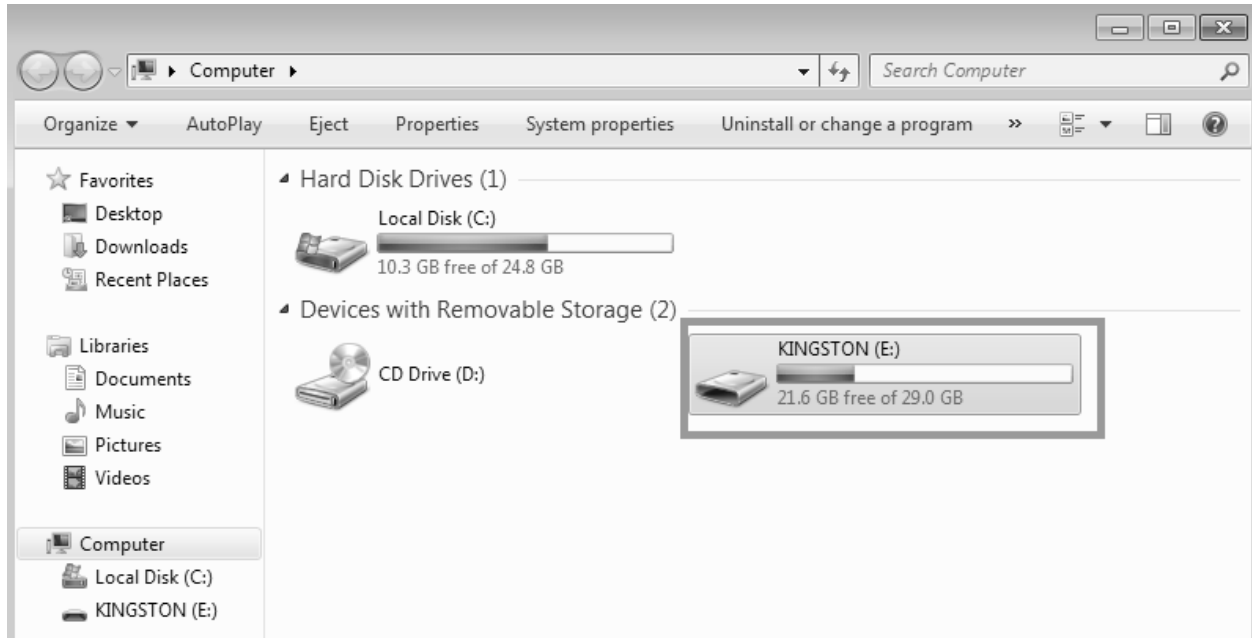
▸ Computer ▸

Search Computer

Organize ▾ AutoPlay Eject Properties System properties Uninstall or change a program »

Favorites
Desktop
Downloads
Recent Places

Libraries
Documents
Music
Pictures
Videos

Computer
Local Disk (C:)
KINGSTON (E:)

◢ Hard Disk Drives (1)

Local Disk (C:)
10.3 GB free of 24.8 GB

◢ Devices with Removable Storage (2)

CD Drive (D:)

KINGSTON (E:)
21.6 GB free of 29.0 GB